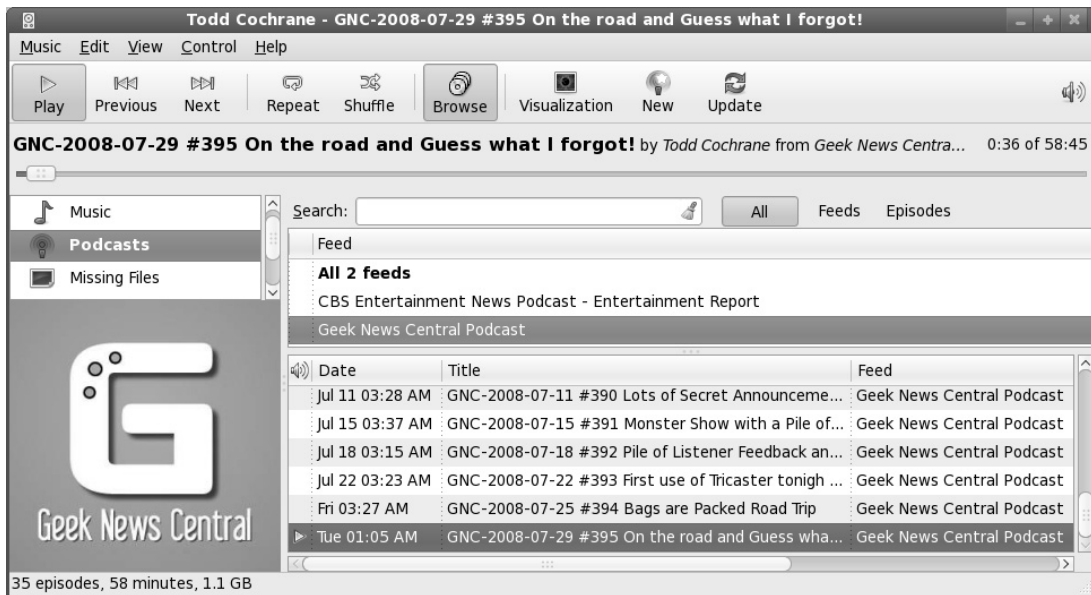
Todd Cochrane - GNC-2008-07-29 #395 On the road and Guess what I forgot!

Music Edit View Control Help

Play Previous Next Repeat Shuffle Browse Visualization New Update

GNC-2008-07-29 #395 On the road and Guess what I forgot! by Todd Cochrane from Geek News Centra... 0:36 of 58:45

Music
Podcasts
Missing Files

Geek News Central

Search: All Feeds Episodes

| Feed |
|---|
| All 2 feeds |
| CBS Entertainment News Podcast - Entertainment Report |
| Geek News Central Podcast |

| Date | Title | Feed |
|---|---|---|
| Jul 11 03:28 AM | GNC-2008-07-11 #390 Lots of Secret Announceme... | Geek News Central Podcast |
| Jul 15 03:37 AM | GNC-2008-07-15 #391 Monster Show with a Pile of... | Geek News Central Podcast |
| Jul 18 03:15 AM | GNC-2008-07-18 #392 Pile of Listener Feedback an... | Geek News Central Podcast |
| Jul 22 03:23 AM | GNC-2008-07-22 #393 First use of Tricaster tonigh ... | Geek News Central Podcast |
| Fri 03:27 AM | GNC-2008-07-25 #394 Bags are Packed Road Trip | Geek News Central Podcast |
| Tue 01:05 AM | GNC-2008-07-29 #395 On the road and Guess wha... | Geek News Central Podcast |

35 episodes, 58 minutes, 1.1 GB